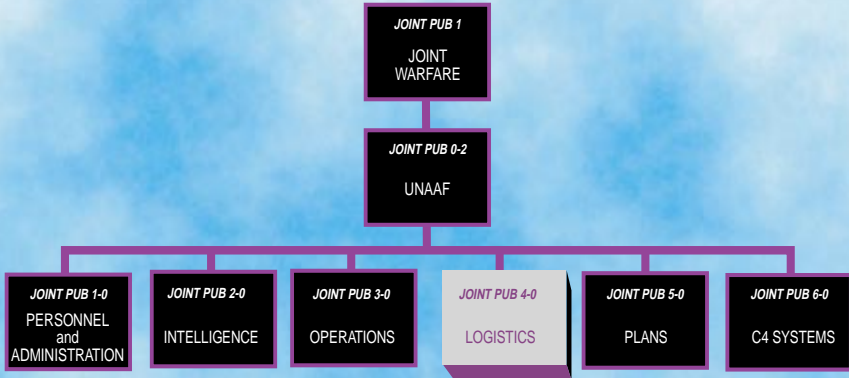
JOINT PUB 1
JOINT WARFARE

JOINT PUB 0-2
UNAAF

JOINT PUB 1-0
PERSONNEL and ADMINISTRATION

JOINT PUB 2-0
INTELLIGENCE

JOINT PUB 3-0
OPERATIONS

JOINT PUB 4-0
LOGISTICS

JOINT PUB 5-0
PLANS

JOINT PUB 6-0
C4 SYSTEMS